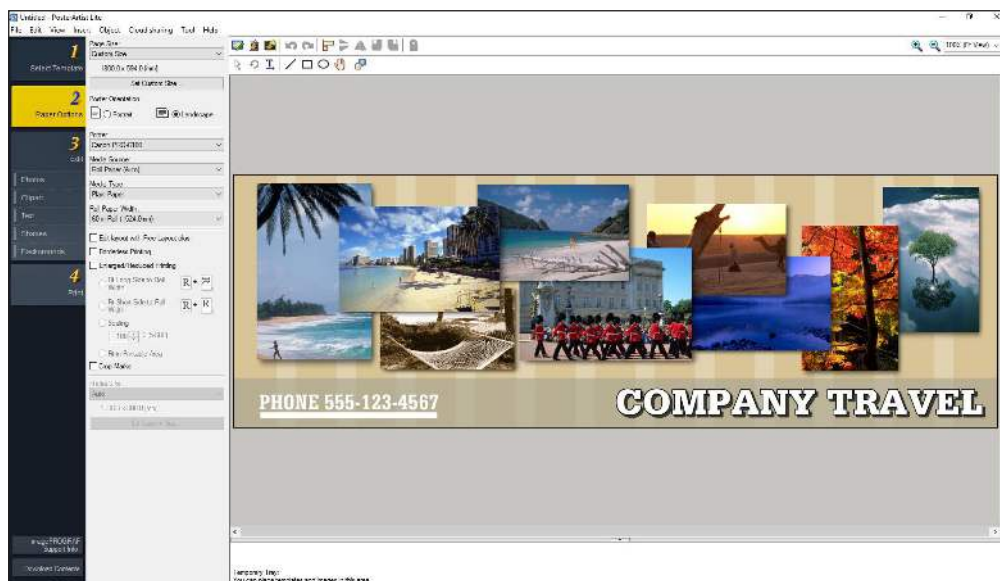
Untitled - PosterArtist Lite
File Edit View Insert Object Cloud sharing Tool Help

1 Select Template
2 Paper Options
3 Edit
Themes
Object
Text
Choices
Backgrounds
4 Print

Page Size
Custom Size
1800.0 x 594 (Nilesh)
Set Custom Size
Poster Orientation
Portrait
Landscape
Printer
Canon iPF6400
Media Source
Roll Paper (Auto)
Media Type
Plain Paper
Roll Paper Width
60 in. Roll (1,524.0mm)
Edit layout with Print Layout color
Borderless Printing
Enlarged/Reduced Printing
Fit Long Side to Roll Width
Fit Short Side to Roll Width
Scaling
Print Printable Area
Crop Marks

imagePROGRAF Support Info
Download Contents

100% (Fit View)

PHONE 555-123-4567
COMPANY TRAVEL

Temporary Tray:
You can place templates and images in this area.